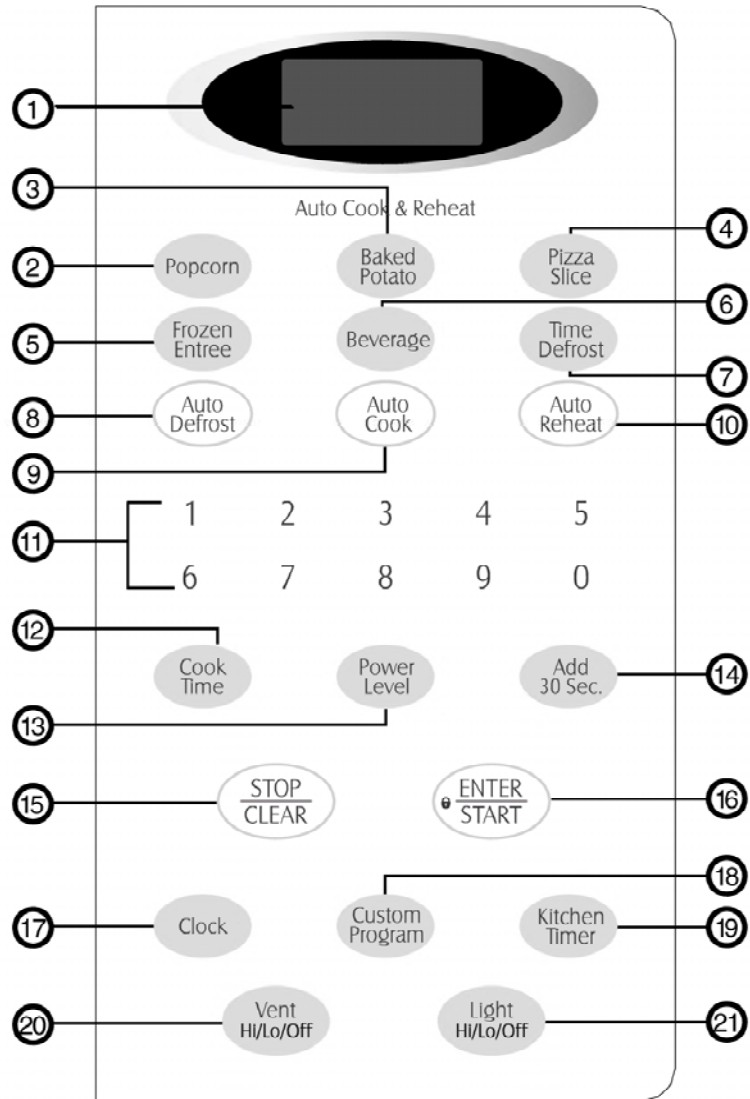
1

3

Auto Cook & Reheat

4

2 Popcorn

Baked Potato

Pizza Slice

6

5 Frozen Entree

Beverage

Time Defrost

7

8 Auto Defrost

Auto Cook

Auto Reheat 10

9

11 1 2 3 4 5

6 7 8 9 0

12

Cook Time

Power Level

Add 30 Sec. 14

13

15 STOP CLEAR

ENTER START 16

18

17 Clock

Custom Program

Kitchen Timer 19

20 Vent Hi/Lo/Off

Light Hi/Lo/Off 21